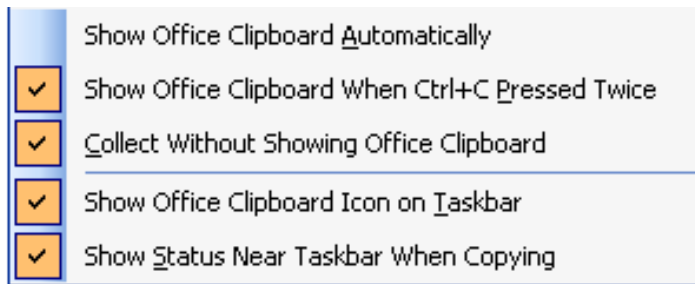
Show Office Clipboard Automatically

Show Office Clipboard When Ctrl+C Pressed Twice

Collect Without Showing Office Clipboard

Show Office Clipboard Icon on Taskbar

Show Status Near Taskbar When Copying